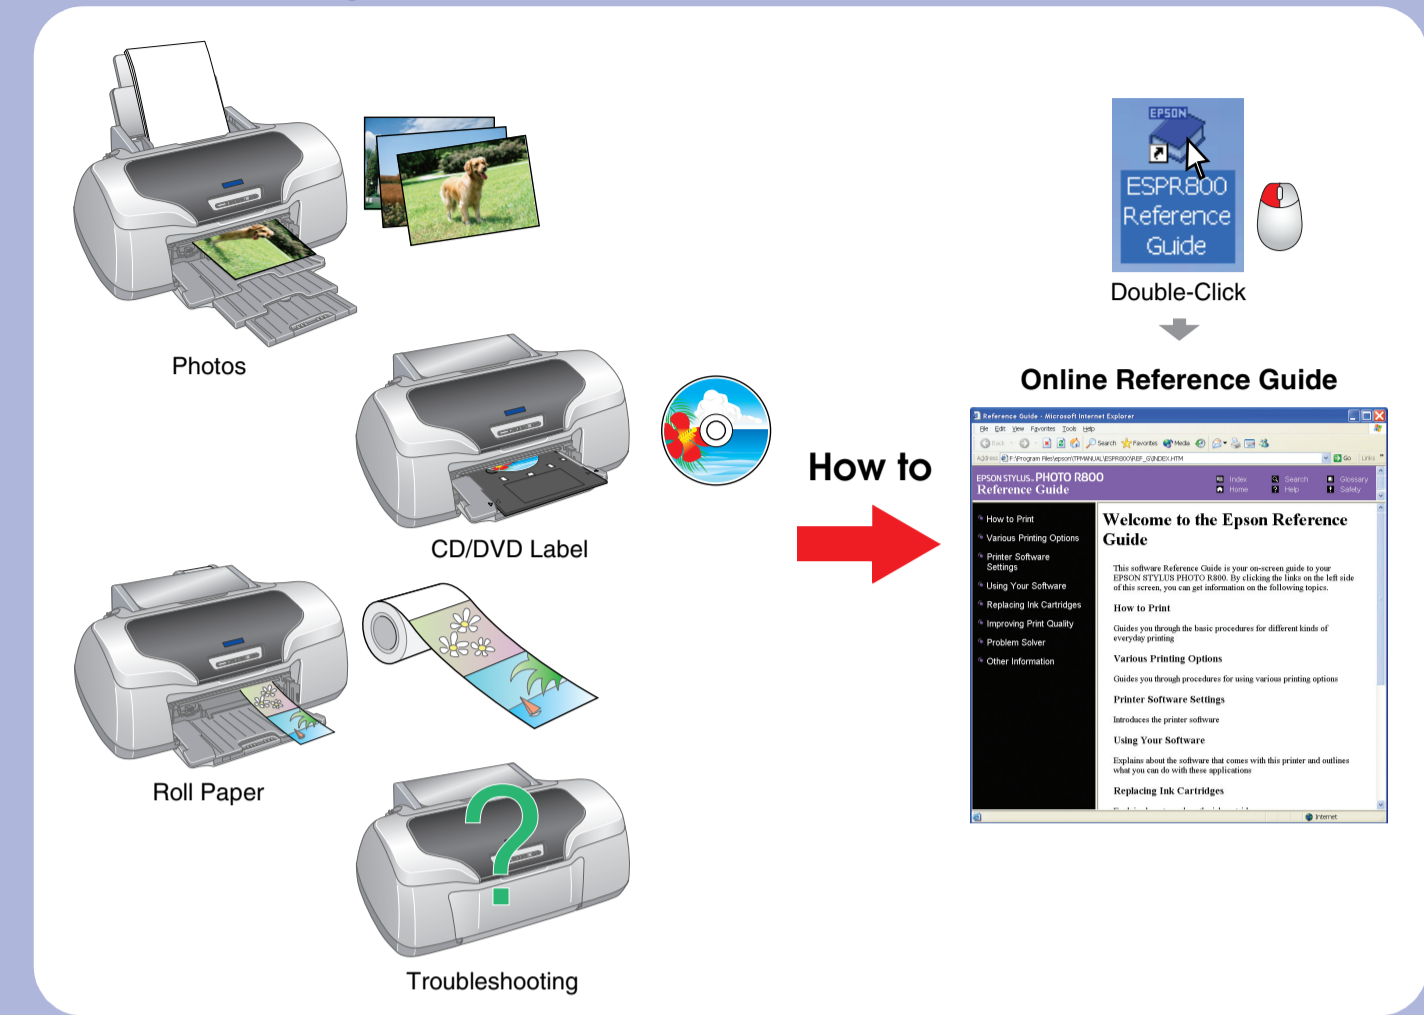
Photos

CD/DVD Label

Roll Paper

Troubleshooting

How to

EPSON
ESPR800 Reference Guide

Double-Click

Online Reference Guide

Reference Guide - Microsoft Internet Explorer
File Edit View Favorites Tools Help
Back Search Favorites Media
Address F:\Program Files\epson\TPMANUAL\ESPR800\REF_G\INDEX.HTM Go Links

EPSON STYLUS PHOTO R800
Reference Guide
Index Home Search Help Glossary Safety

How to Print
Various Printing Options
Printer Software Settings
Using Your Software
Replacing Ink Cartridges
Improving Print Quality
Problem Solver
Other Information

Welcome to the Epson Reference Guide

This software Reference Guide is your on-screen guide to your EPSON STYLUS PHOTO R800. By clicking the links on the left side of this screen, you can get information on the following topics.

How to Print

Guides you through the basic procedures for different kinds of everyday printing

Various Printing Options

Guides you through procedures for using various printing options

Printer Software Settings

Introduces the printer software

Using Your Software

Explains about the software that comes with this printer and outlines what you can do with these applications

Replacing Ink Cartridges

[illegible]

Internet